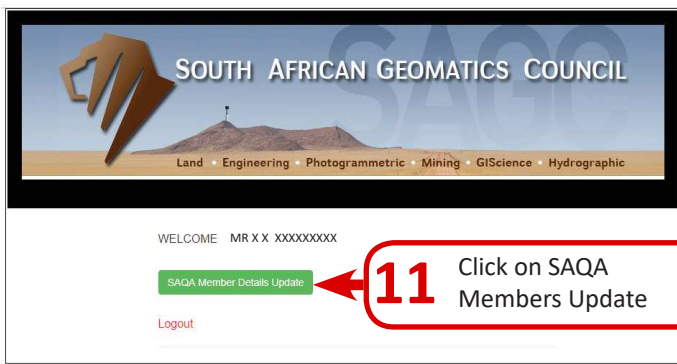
SOUTH AFRICAN GEOMATICS COUNCIL

SAGC

Land • Engineering • Photogrammetric • Mining • GIScience • Hydrographic

WELCOME MR X X XXXXXXXXX

SAQA Member Details Update

11 Click on SAQA Members Update

Logout